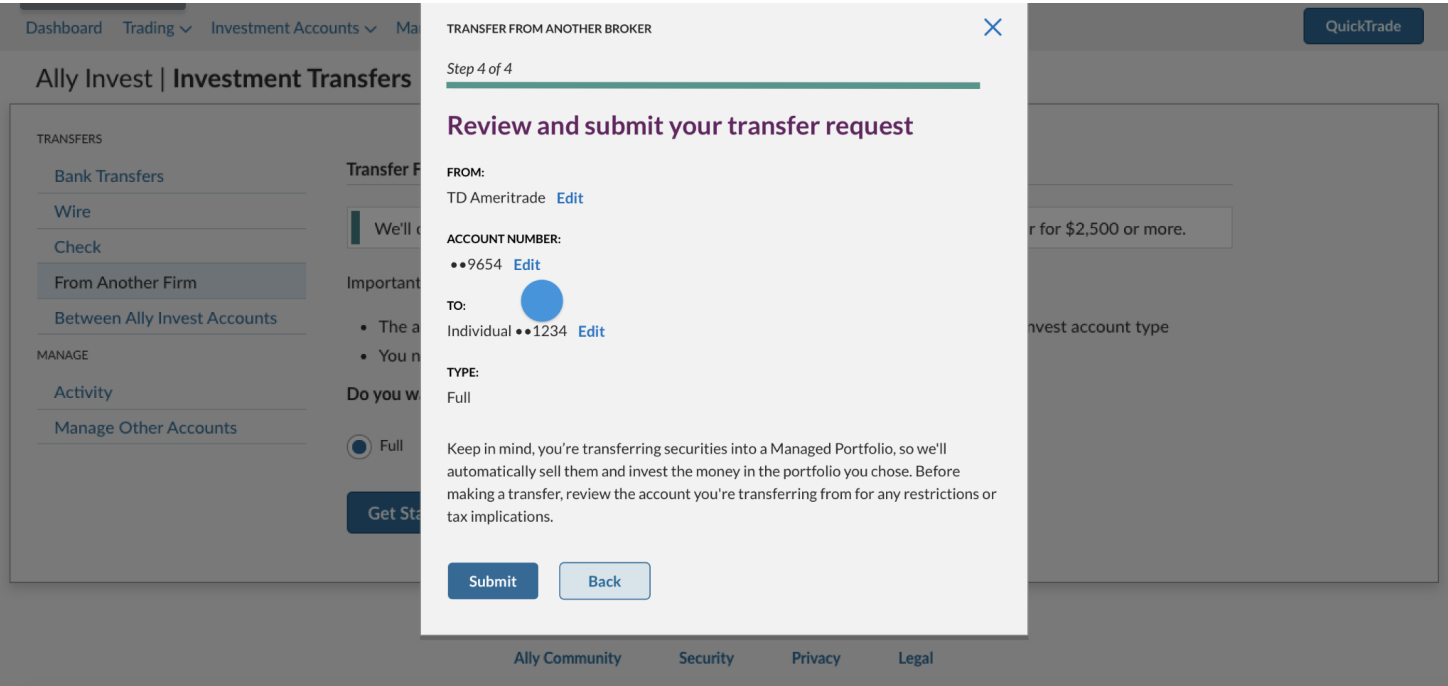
Dashboard Trading Investment Accounts Ma

QuickTrade

Ally Invest | Investment Transfers

TRANSFERS

Bank Transfers

Wire

Check

From Another Firm

Between Ally Invest Accounts

MANAGE

Activity

Manage Other Accounts

Transfer F

We'll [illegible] r for $2,500 or more.

Important

• The a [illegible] nvest account type

• You n

Do you w

Full

Get Sta

TRANSFER FROM ANOTHER BROKER

Step 4 of 4

Review and submit your transfer request

FROM:

TD Ameritrade Edit

ACCOUNT NUMBER:

••9654 Edit

TO:

Individual ••1234 Edit

TYPE:

Full

Keep in mind, you're transferring securities into a Managed Portfolio, so we'll automatically sell them and invest the money in the portfolio you chose. Before making a transfer, review the account you're transferring from for any restrictions or tax implications.

Submit Back

Ally Community Security Privacy Legal